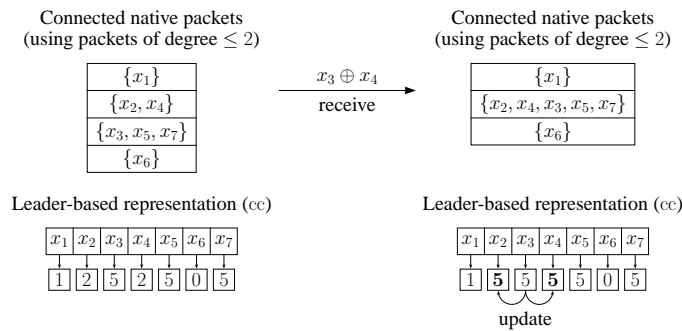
Connected native packets
(using packets of degree $\leq 2$)

| $\{x_1\}$ |
|---|
| $\{x_2, x_4\}$ |
| $\{x_3, x_5, x_7\}$ |
| $\{x_6\}$ |

$x_3 \oplus x_4$
receive

Connected native packets
(using packets of degree $\leq 2$)

| $\{x_1\}$ |
|---|
| $\{x_2, x_4, x_3, x_5, x_7\}$ |
| $\{x_6\}$ |

Leader-based representation (cc)

| $x_1$ | $x_2$ | $x_3$ | $x_4$ | $x_5$ | $x_6$ | $x_7$ |
|---|---|---|---|---|---|---|
| 1 | 2 | 5 | 2 | 5 | 0 | 5 |

Leader-based representation (cc)

| $x_1$ | $x_2$ | $x_3$ | $x_4$ | $x_5$ | $x_6$ | $x_7$ |
|---|---|---|---|---|---|---|
| 1 | **5** | 5 | **5** | 5 | 0 | 5 |

update